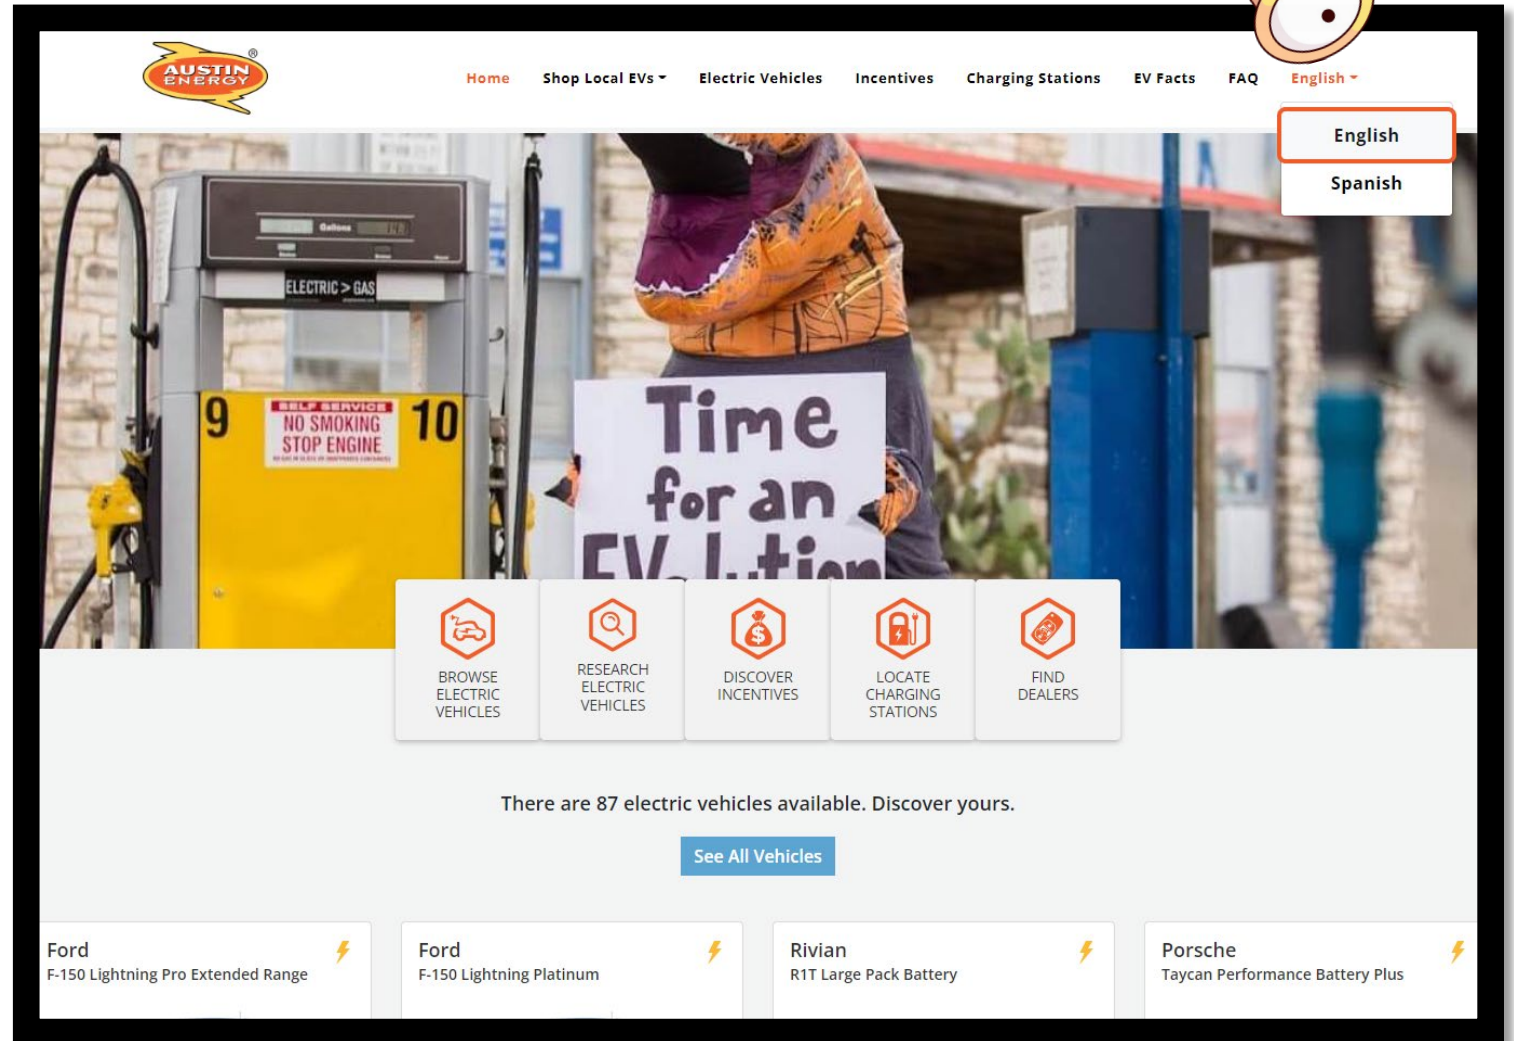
AUSTIN ENERGY ®

Home Shop Local EVs Electric Vehicles Incentives Charging Stations EV Facts FAQ English

English
Spanish

Gallons

ELECTRIC > GAS

9 SELF SERVICE NO SMOKING STOP ENGINE 10

Time for an EV-lution

BROWSE ELECTRIC VEHICLES

RESEARCH ELECTRIC VEHICLES

DISCOVER INCENTIVES

LOCATE CHARGING STATIONS

FIND DEALERS

There are 87 electric vehicles available. Discover yours.

See All Vehicles

Ford
F-150 Lightning Pro Extended Range

Ford
F-150 Lightning Platinum

Rivian
R1T Large Pack Battery

Porsche
Taycan Performance Battery Plus